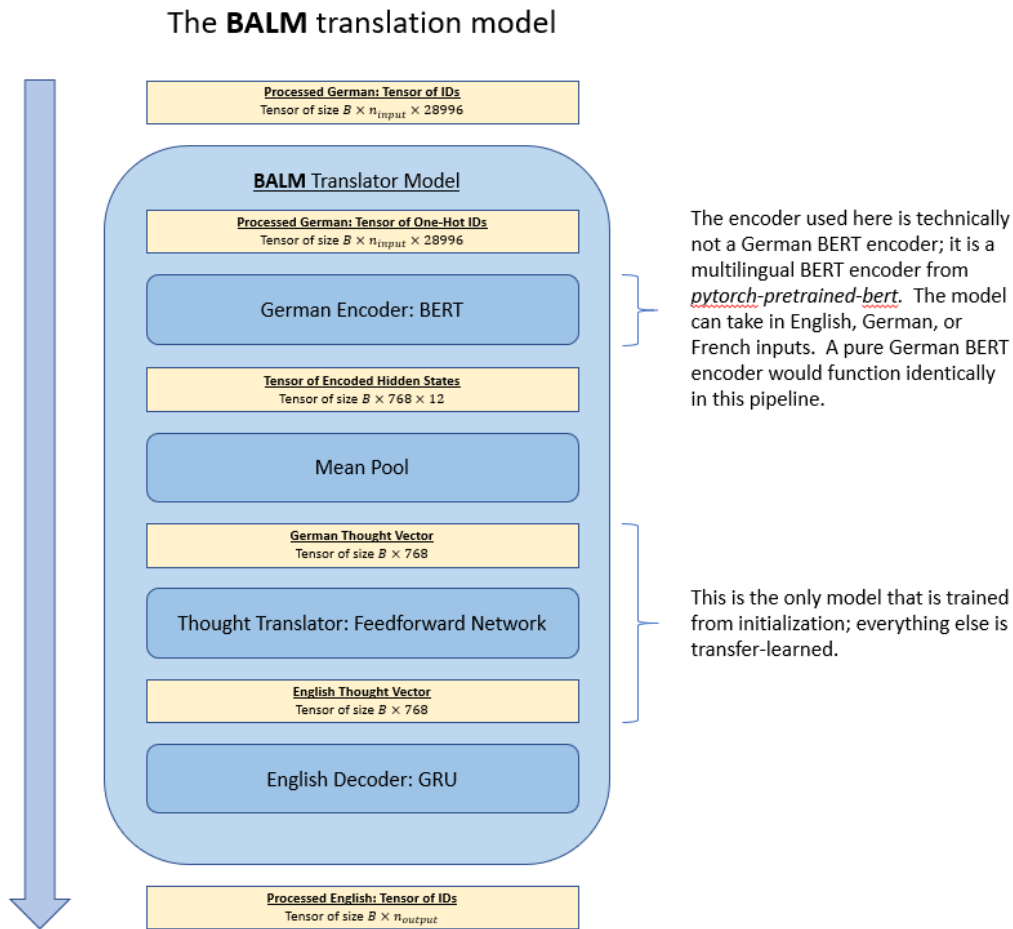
The **BALM** translation model

**Processed German: Tensor of IDs**
Tensor of size $B \times n_{input} \times 28996$

**BALM** Translator Model

**Processed German: Tensor of One-Hot IDs**
Tensor of size $B \times n_{input} \times 28996$

German Encoder: BERT

**Tensor of Encoded Hidden States**
Tensor of size $B \times 768 \times 12$

Mean Pool

**German Thought Vector**
Tensor of size $B \times 768$

Thought Translator: Feedforward Network

**English Thought Vector**
Tensor of size $B \times 768$

English Decoder: GRU

**Processed English: Tensor of IDs**
Tensor of size $B \times n_{output}$

The encoder used here is technically not a German BERT encoder; it is a multilingual BERT encoder from *pytorch-pretrained-bert*. The model can take in English, German, or French inputs. A pure German BERT encoder would function identically in this pipeline.

This is the only model that is trained from initialization; everything else is transfer-learned.